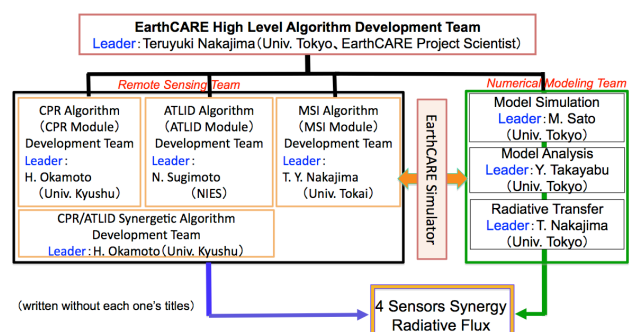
EarthCARE High Level Algorithm Development Team
Leader：Teruyuki Nakajima（Univ. Tokyo、EarthCARE Project Scientist）

Remote Sensing Team

CPR Algorithm （CPR Module） Development Team
Leader：
H. Okamoto （Univ. Kyushu）

ATLID Algorithm （ATLID Module） Development Team
Leader：
N. Sugimoto （NIES）

MSI Algorithm （MSI Module） Development Team
Leader：
T. Y. Nakajima （Univ. Tokai）

CPR/ATLID Synergetic Algorithm Development Team
Leader：H. Okamoto（Univ. Kyushu）

EarthCARE Simulator

Numerical Modeling Team

Model Simulation
Leader：M. Sato （Univ. Tokyo）

Model Analysis
Leader：Y. Takayabu （Univ. Tokyo）

Radiative Transfer
Leader：T. Nakajima （Univ. Tokyo）

（written without each one's titles）

4 Sensors Synergy
Radiative Flux